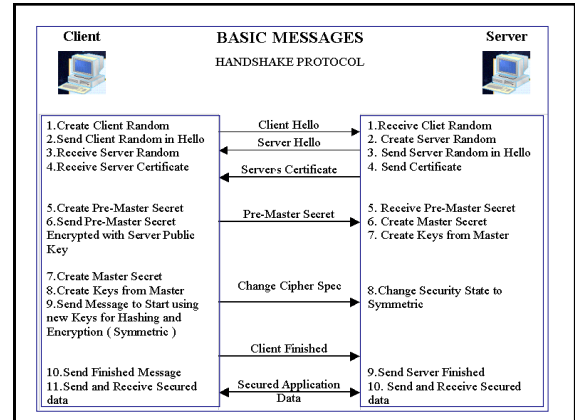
Client

BASIC MESSAGES

HANDSHAKE PROTOCOL

Server

1.Create Client Random
2.Send Client Random in Hello
3.Receive Server Random
4.Receive Server Certificate

Client Hello

Server Hello

Servers Certificate

1.Receive Cliet Random
2. Create Server Random
3. Send Server Random in Hello
4. Send Certificate

5.Create Pre-Master Secret
6.Send Pre-Master Secret Encrypted with Server Public Key

Pre-Master Secret

5. Receive Pre-Master Secret
6. Create Master Secret
7. Create Keys from Master

7.Create Master Secret
8.Create Keys from Master
9.Send Message to Start using new Keys for Hashing and Encryption ( Symmetric )

Change Cipher Spec

8.Change Security State to Symmetric

10.Send Finished Message
11.Send and Receive Secured data

Client Finished

Secured Application Data

9.Send Server Finished
10. Send and Receive Secured data